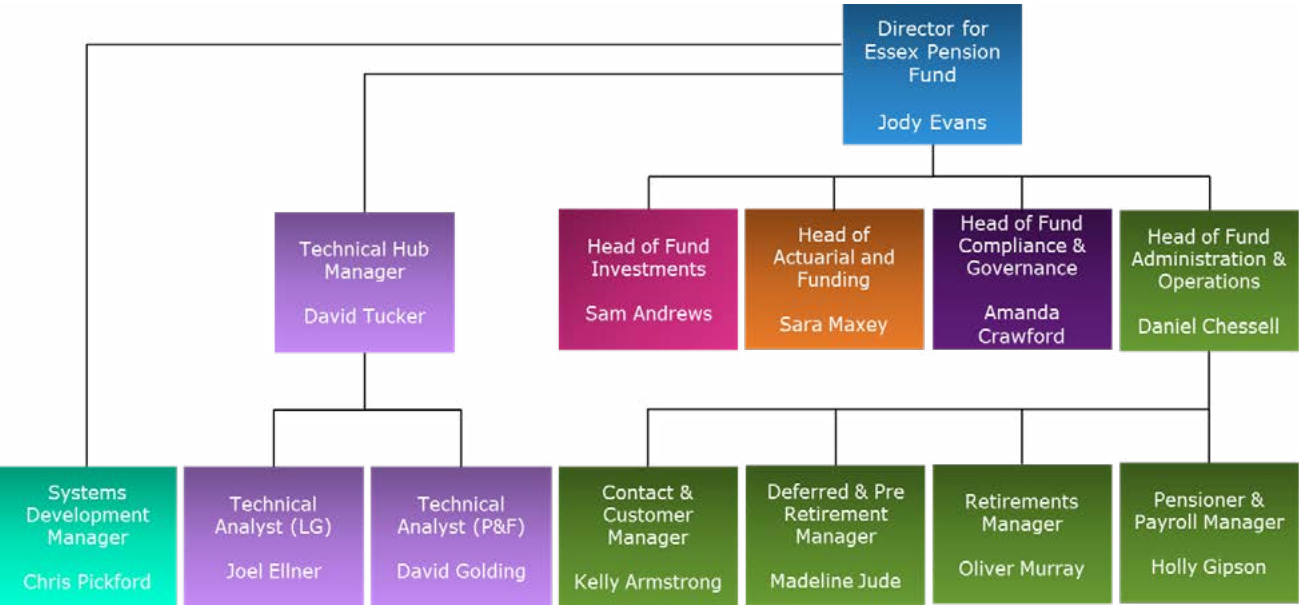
Director for Essex Pension Fund

Jody Evans

Technical Hub Manager

David Tucker

Head of Fund Investments

Sam Andrews

Head of Actuarial and Funding

Sara Maxey

Head of Fund Compliance & Governance

Amanda Crawford

Head of Fund Administration & Operations

Daniel Chessell

Systems Development Manager

Chris Pickford

Technical Analyst (LG)

Joel Ellner

Technical Analyst (P&F)

David Golding

Contact & Customer Manager

Kelly Armstrong

Deferred & Pre Retirement Manager

Madeline Jude

Retirements Manager

Oliver Murray

Pensioner & Payroll Manager

Holly Gipson